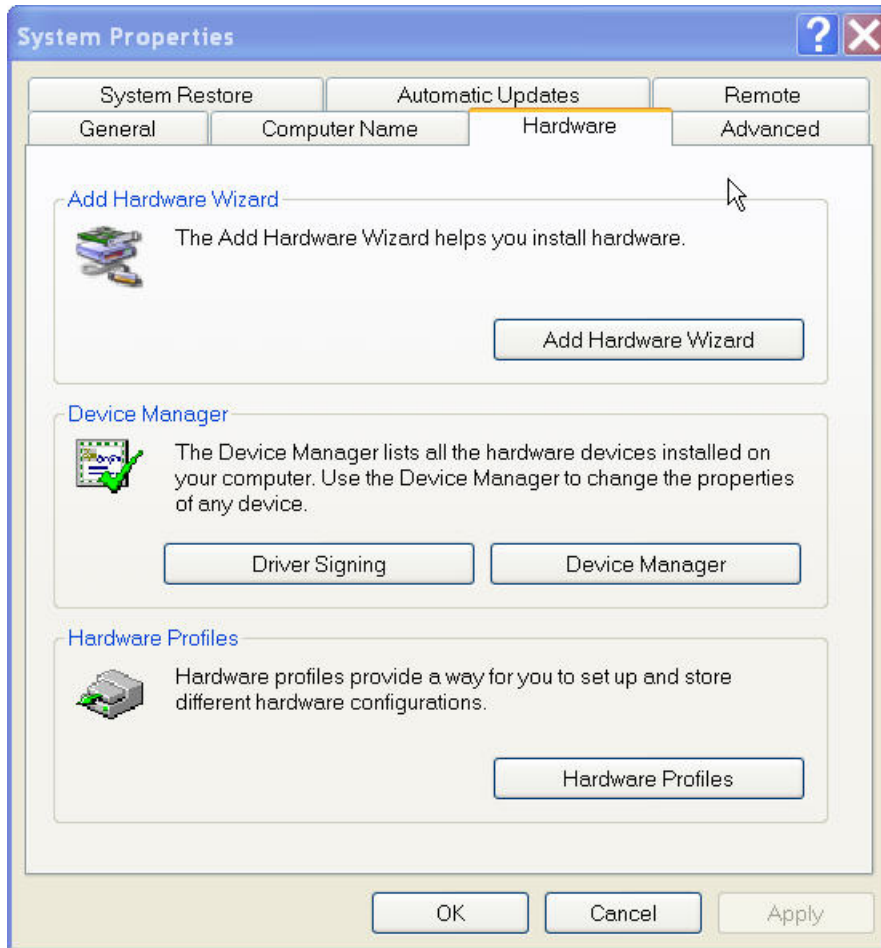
System Properties

?

System Restore | Automatic Updates | Remote

General | Computer Name | Hardware | Advanced

Add Hardware Wizard

The Add Hardware Wizard helps you install hardware.

Add Hardware Wizard

Device Manager

The Device Manager lists all the hardware devices installed on your computer. Use the Device Manager to change the properties of any device.

Driver Signing

Device Manager

Hardware Profiles

Hardware profiles provide a way for you to set up and store different hardware configurations.

Hardware Profiles

OK

Cancel

Apply